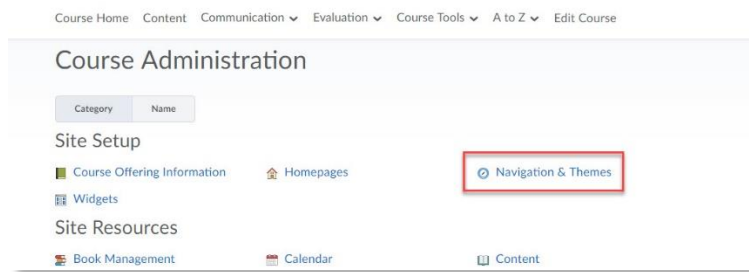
Course Home Content Communication Evaluation Course Tools A to Z Edit Course

Course Administration

Category Name

Site Setup

Course Offering Information Homepages Navigation & Themes

Widgets

Site Resources

Book Management Calendar Content